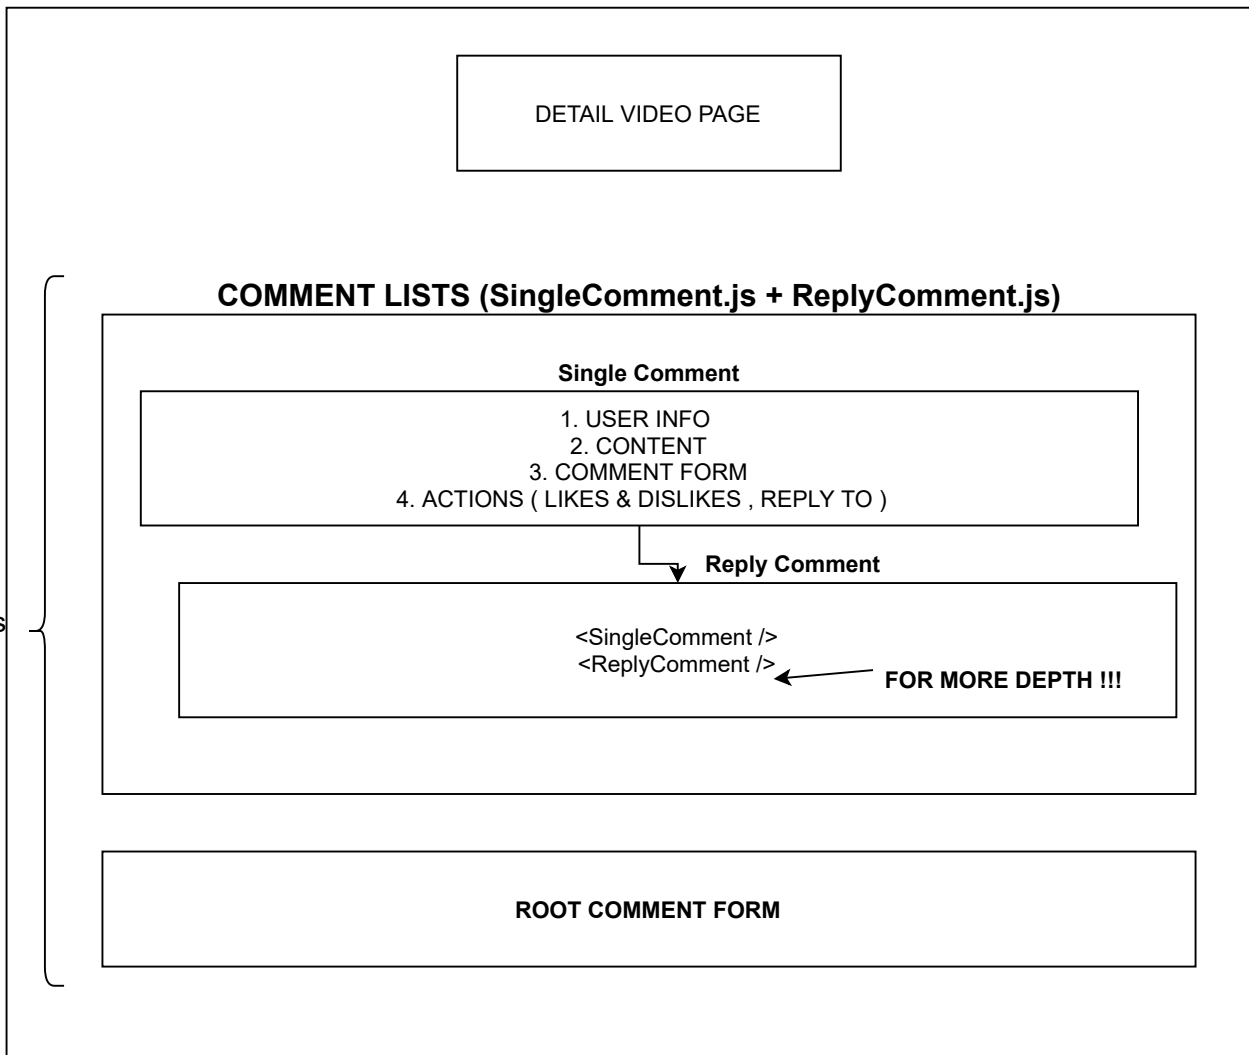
DETAIL VIDEO PAGE

COMMENT LISTS (SingleComment.js + ReplyComment.js)

Single Comment

1. USER INFO
2. CONTENT
3. COMMENT FORM
4. ACTIONS ( LIKES & DISLIKES , REPLY TO )

Reply Comment

<SingleComment />
<ReplyComment />

FOR MORE DEPTH !!!

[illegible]s

ROOT COMMENT FORM